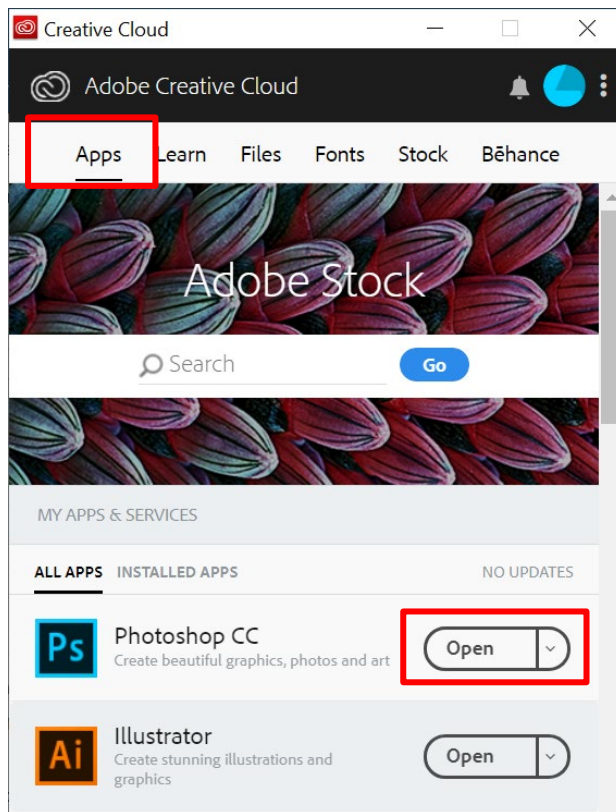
Creative Cloud

Adobe Creative Cloud

Apps Learn Files Fonts Stock Bēhance

Adobe Stock

Search Go

MY APPS & SERVICES

ALL APPS INSTALLED APPS NO UPDATES

Ps Photoshop CC
Create beautiful graphics, photos and art
Open

Ai Illustrator
Create stunning illustrations and graphics
Open